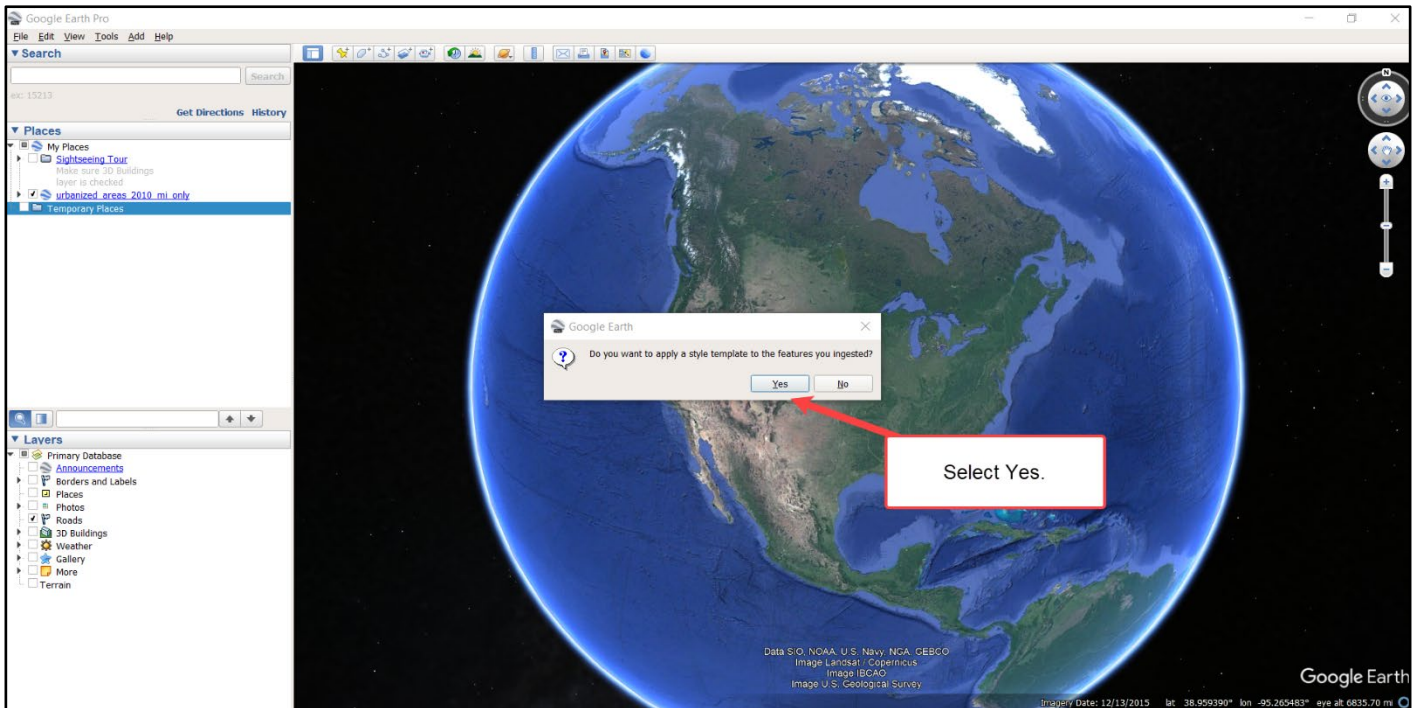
Google Earth Pro
File Edit View Tools Add Help
▼ Search
Search
ex: 15213
Get Directions History
▼ Places
My Places
Sightseeing Tour
Make sure 3D Buildings layer is checked
urbanized_areas_2010_mi_only
Temporary Places
▼ Layers
Primary Database
Announcements
Borders and Labels
Places
Photos
Roads
3D Buildings
Weather
Gallery
More
Terrain

Google Earth
Do you want to apply a style template to the features you ingested?
Yes
No

Select Yes.

Data SIO, NOAA, U.S. Navy, NGA, GEBCO
Image Landsat / Copernicus
Image IBCAO
Image U.S. Geological Survey

Google Earth
Imagery Date: 12/13/2015 lat 38.959390° lon -95.265483° eye alt 6835.70 mi